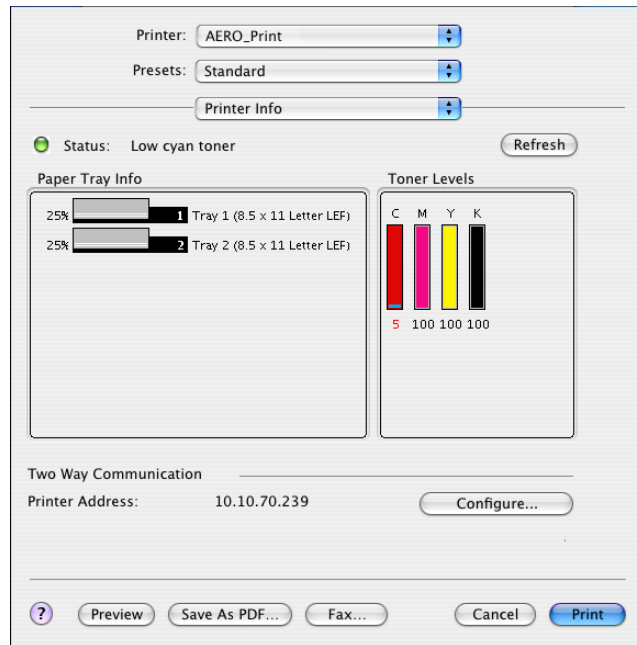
Printer: AERO_Print

Presets: Standard

Printer Info

Status: Low cyan toner

Refresh

Paper Tray Info

25% 1 Tray 1 (8.5 x 11 Letter LEF)

25% 2 Tray 2 (8.5 x 11 Letter LEF)

Toner Levels

C M Y K

5 100 100 100

Two Way Communication

Printer Address: 10.10.70.239

Configure...

?

Preview

Save As PDF...

Fax...

Cancel

Print